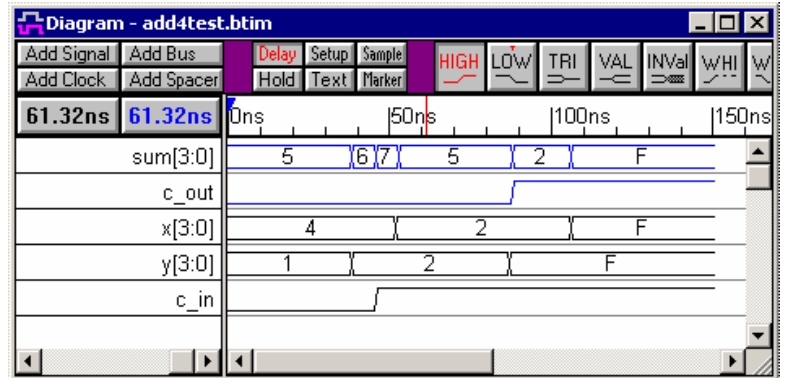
Diagram - add4test.btim

Add Signal | Add Bus | Delay | Setup | Sample | HIGH | LOW | TRI | VAL | INVal | WHI | W
Add Clock | Add Spacer | Hold | Text | Marker

61.32ns | 61.32ns | 0ns | 50ns | 100ns | 150ns

sum[3:0] 5 6 7 5 2 F
c_out
x[3:0] 4 2 F
y[3:0] 1 2 F
c_in